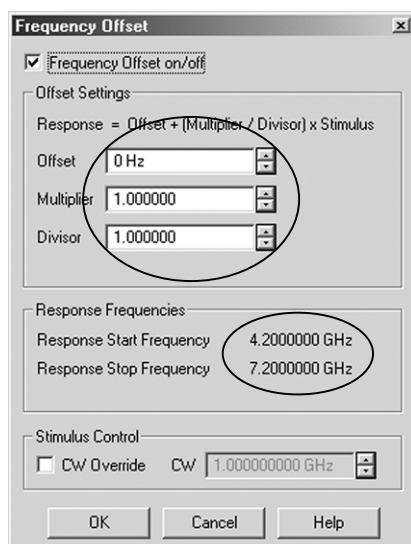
Frequency Offset

☑ Frequency Offset on/off

Offset Settings

Response = Offset + (Multiplier / Divisor) x Stimulus

Offset 0 Hz

Multiplier 1.000000

Divisor 1.000000

Response Frequencies

Response Start Frequency 4.2000000 GHz

Response Stop Frequency 7.2000000 GHz

Stimulus Control

☐ CW Override CW 1.000000000 GHz

OK Cancel Help